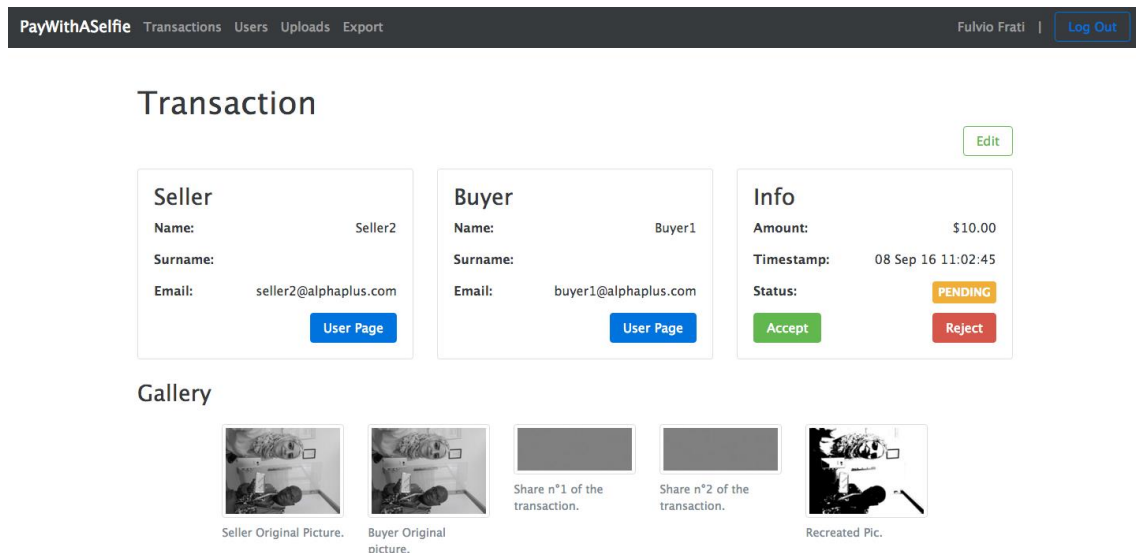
PayWithASelfie Transactions Users Uploads Export

Fulvio Frati | Log Out

Transaction

Edit

| Seller | |
|---|---|
| Name: | Seller2 |
| Surname: | |
| Email: | seller2@alphaplus.com |

User Page

| Buyer | |
|---|---|
| Name: | Buyer1 |
| Surname: | |
| Email: | buyer1@alphaplus.com |

User Page

| Info | |
|---|---|
| Amount: | $10.00 |
| Timestamp: | 08 Sep 16 11:02:45 |
| Status: | PENDING |

Accept Reject

Gallery

Seller Original Picture.

Buyer Original picture.

Share n°1 of the transaction.

Share n°2 of the transaction.

Recreated Pic.